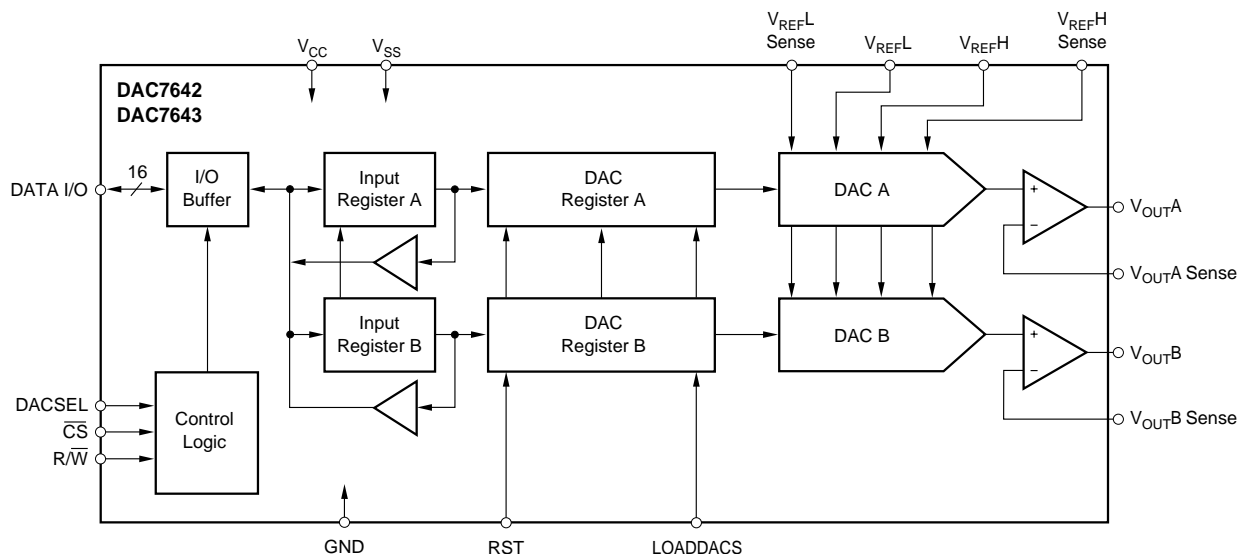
$V_{CC}$ $V_{SS}$ $V_{REF}L$ Sense $V_{REF}L$ $V_{REF}H$ $V_{REF}H$ Sense

DAC7642
DAC7643

DATA I/O

16

I/O Buffer

Input Register A

DAC Register A

DAC A

+
−

$V_{OUT}A$

$V_{OUT}A$ Sense

Input Register B

DAC Register B

DAC B

+
−

$V_{OUT}B$

$V_{OUT}B$ Sense

DACSEL
$\overline{CS}$
$R/\overline{W}$

Control Logic

GND RST LOADDACS